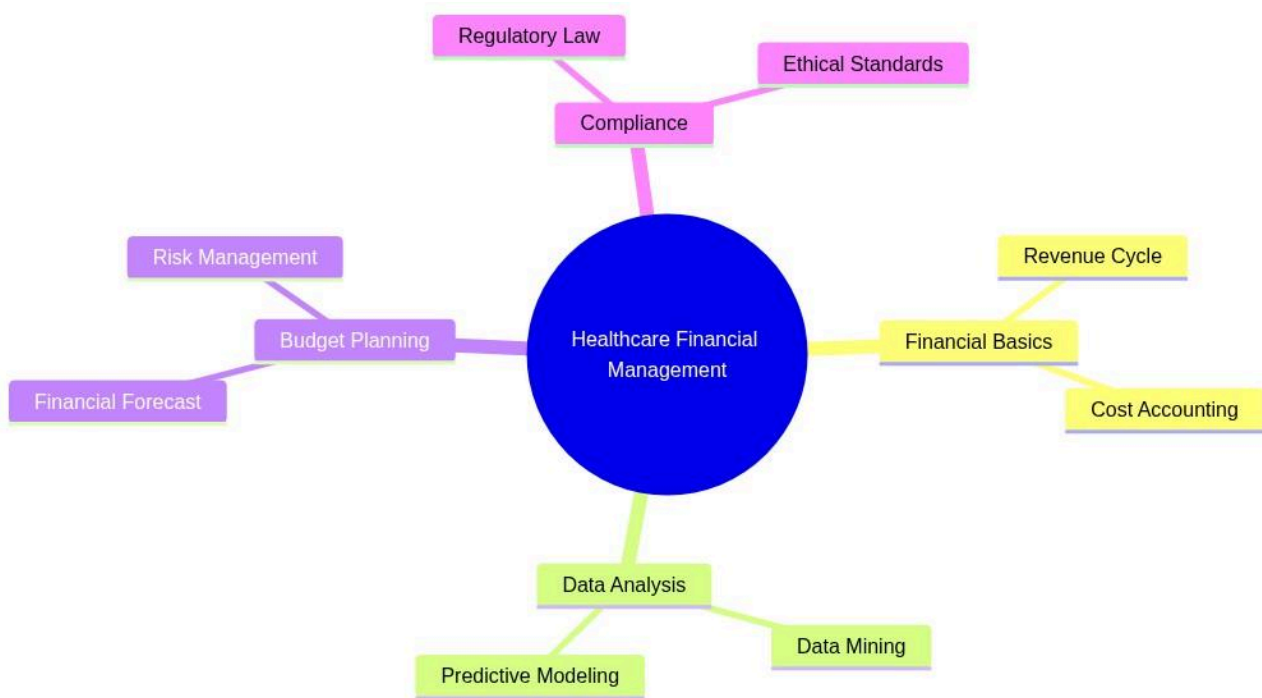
Healthcare Financial Management

Compliance

Regulatory Law

Ethical Standards

Financial Basics

Revenue Cycle

Cost Accounting

Data Analysis

Data Mining

Predictive Modeling

Budget Planning

Risk Management

Financial Forecast